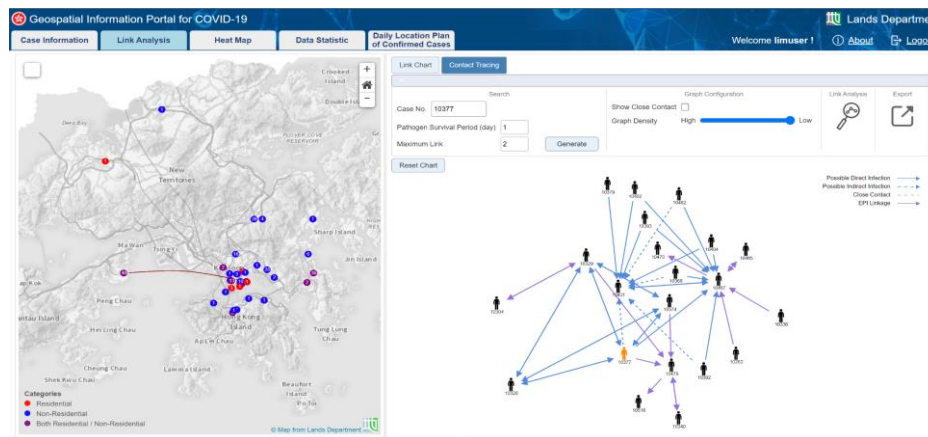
Geospatial Information Portal for COVID-19

Lands Departme

Case Information | Link Analysis | Heat Map | Data Statistic | Daily Location Plan of Confirmed Cases

Welcome limuser ! | ⓘ About | Logo

Crooked Island

Double Island

Deep Bay

New Territories

PLOVER COVE RESERVOIR

Ma Wan

Tsing Yi

Sharp Island

Lantau Island

Peng Chau

Hei Ling Chau

Hong Kong Island

Ap Lei Chau

Tung Lung Chau

Cheung Chau

Lamma Island

Shek Kwu Chau

Beaufort Island

Po Toi

Categories

Residential

Non-Residential

Both Residential / Non-Residential

© Map from Lands Department

Link Chart | Contact Tracing

Search

Case No. 10377

Pathogen Survival Period (day) 1

Maximum Link 2

Generate

Graph Configuration

Show Close Contact

Graph Density High Low

Link Analysis

Export

Reset Chart

Possible Direct Infection

Possible Indirect Infection

Close Contact

EPI Linkage

10377